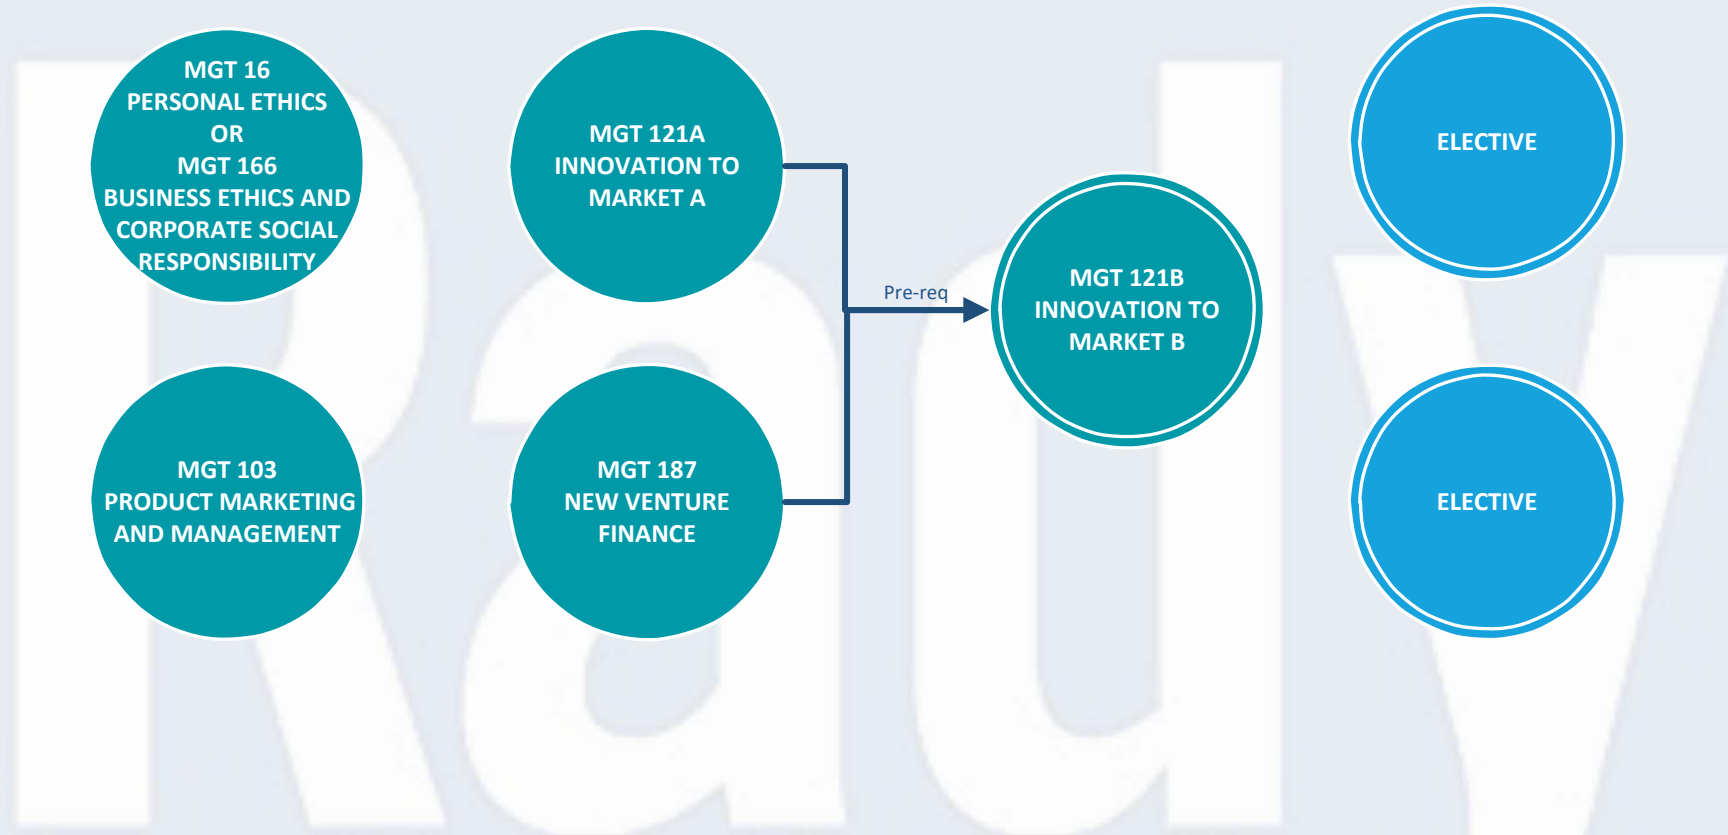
MGT 16
PERSONAL ETHICS
OR
MGT 166
BUSINESS ETHICS AND CORPORATE SOCIAL RESPONSIBILITY

MGT 121A
INNOVATION TO MARKET A

ELECTIVE

Pre-req

MGT 121B
INNOVATION TO MARKET B

MGT 103
PRODUCT MARKETING AND MANAGEMENT

MGT 187
NEW VENTURE FINANCE

ELECTIVE

Rady